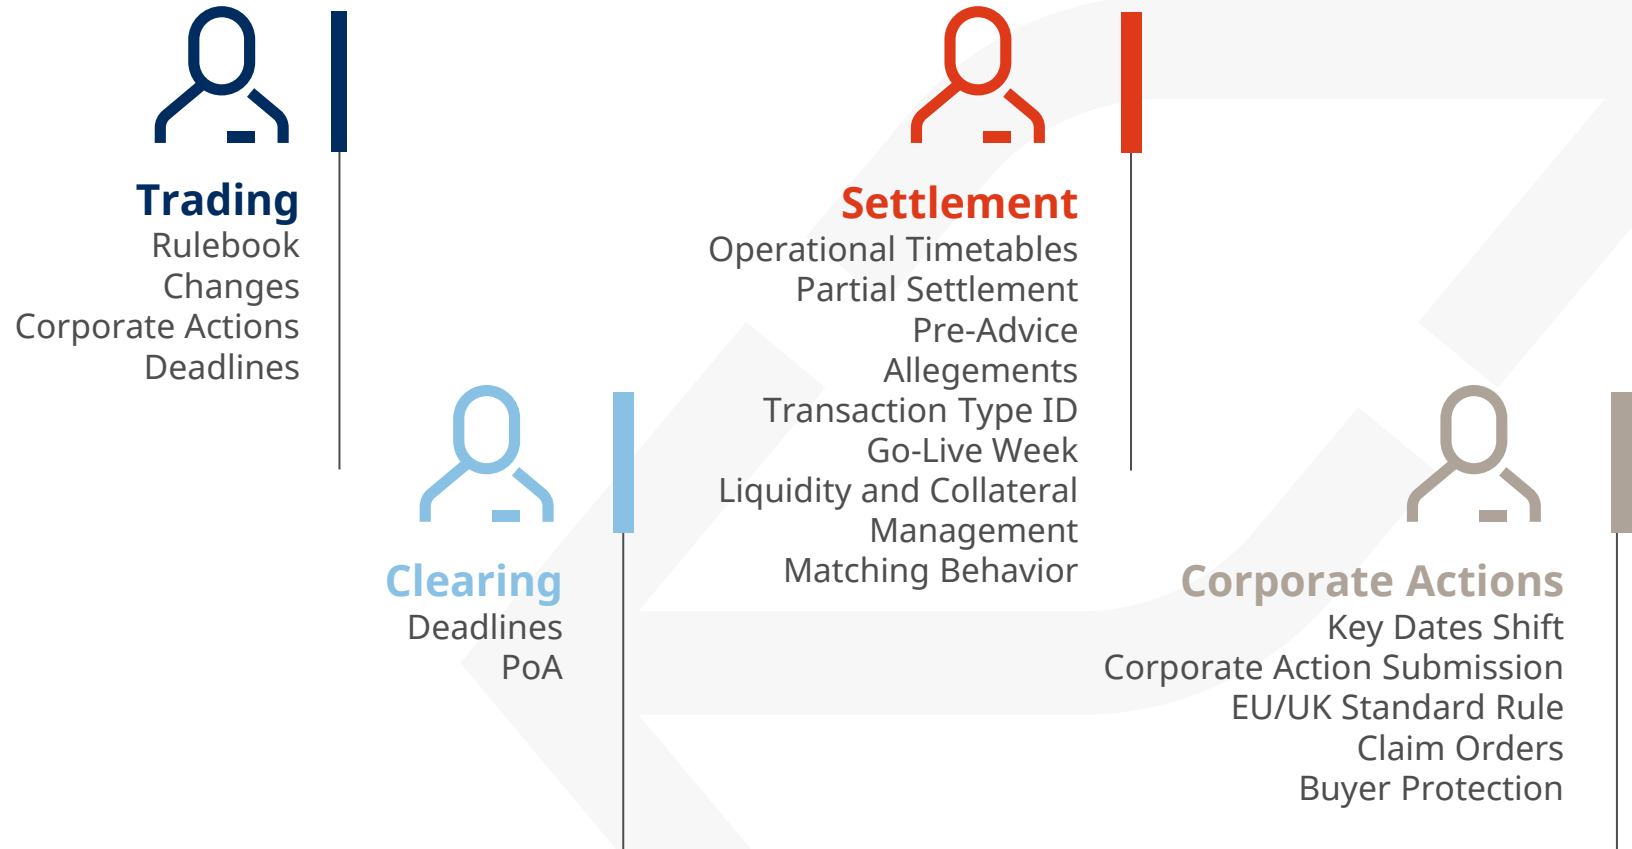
Trading
Rulebook
Changes
Corporate Actions
Deadlines

Settlement
Operational Timetables
Partial Settlement
Pre-Advice
Allegements
Transaction Type ID
Go-Live Week
Liquidity and Collateral Management
Matching Behavior

Clearing
Deadlines
PoA

Corporate Actions
Key Dates Shift
Corporate Action Submission
EU/UK Standard Rule
Claim Orders
Buyer Protection